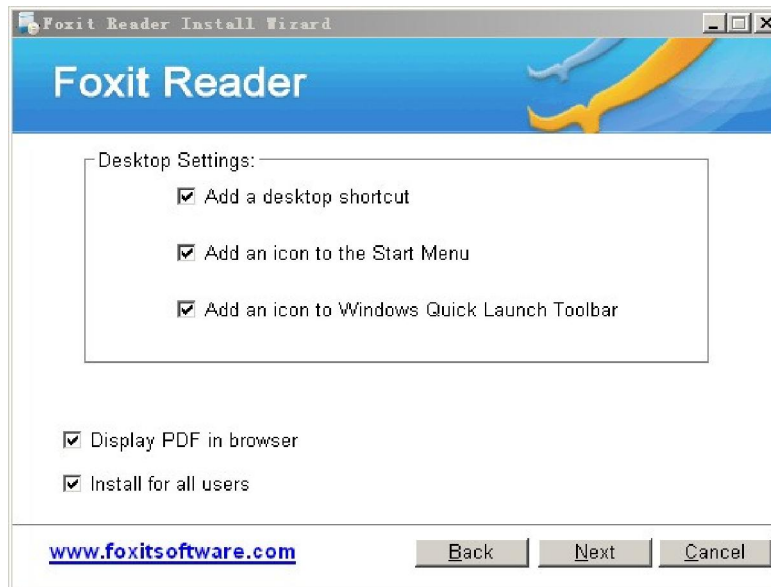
Foxit Reader Install Wizard

Foxit Reader

Desktop Settings:

☑ Add a desktop shortcut

☑ Add an icon to the Start Menu

☑ Add an icon to Windows Quick Launch Toolbar

☑ Display PDF in browser

☑ Install for all users

www.foxitsoftware.com

Back

Next

Cancel